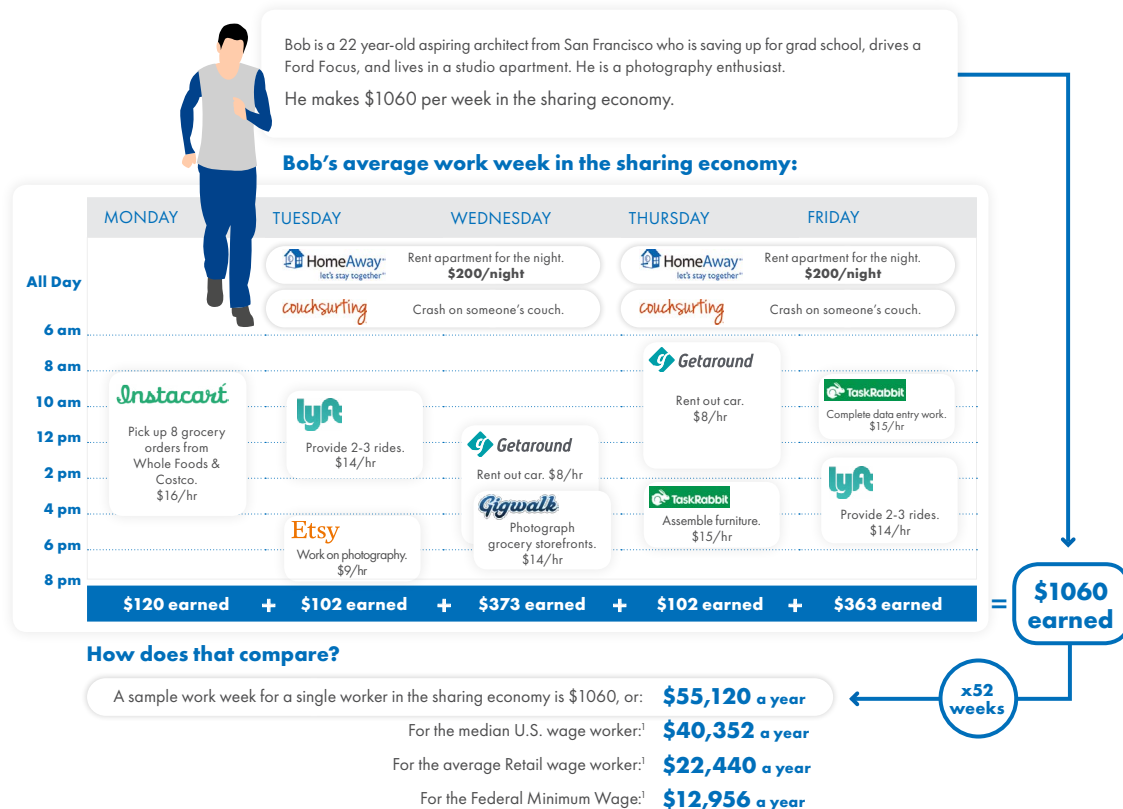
Bob is a 22 year-old aspiring architect from San Francisco who is saving up for grad school, drives a Ford Focus, and lives in a studio apartment. He is a photography enthusiast.

He makes $1060 per week in the sharing economy.

Bob's average work week in the sharing economy:

MONDAY TUESDAY WEDNESDAY THURSDAY FRIDAY

All Day

HomeAway let's stay together Rent apartment for the night. $200/night

couchsurfing Crash on someone's couch.

HomeAway let's stay together Rent apartment for the night. $200/night

couchsurfing Crash on someone's couch.

6 am
8 am
10 am
12 pm
2 pm
4 pm
6 pm
8 pm

Instacart Pick up 8 grocery orders from Whole Foods & Costco. $16/hr

lyft Provide 2-3 rides. $14/hr

Etsy Work on photography. $9/hr

Getaround Rent out car. $8/hr

Gigwalk Photograph grocery storefronts. $14/hr

Getaround Rent out car. $8/hr

TaskRabbit Assemble furniture. $15/hr

TaskRabbit Complete data entry work. $15/hr

lyft Provide 2-3 rides. $14/hr

$120 earned + $102 earned + $373 earned + $102 earned + $363 earned = $1060 earned

x52 weeks

How does that compare?

A sample work week for a single worker in the sharing economy is $1060, or: $55,120 a year

For the median U.S. wage worker:1 $40,352 a year

For the average Retail wage worker:1 $22,440 a year

For the Federal Minimum Wage:1 $12,956 a year